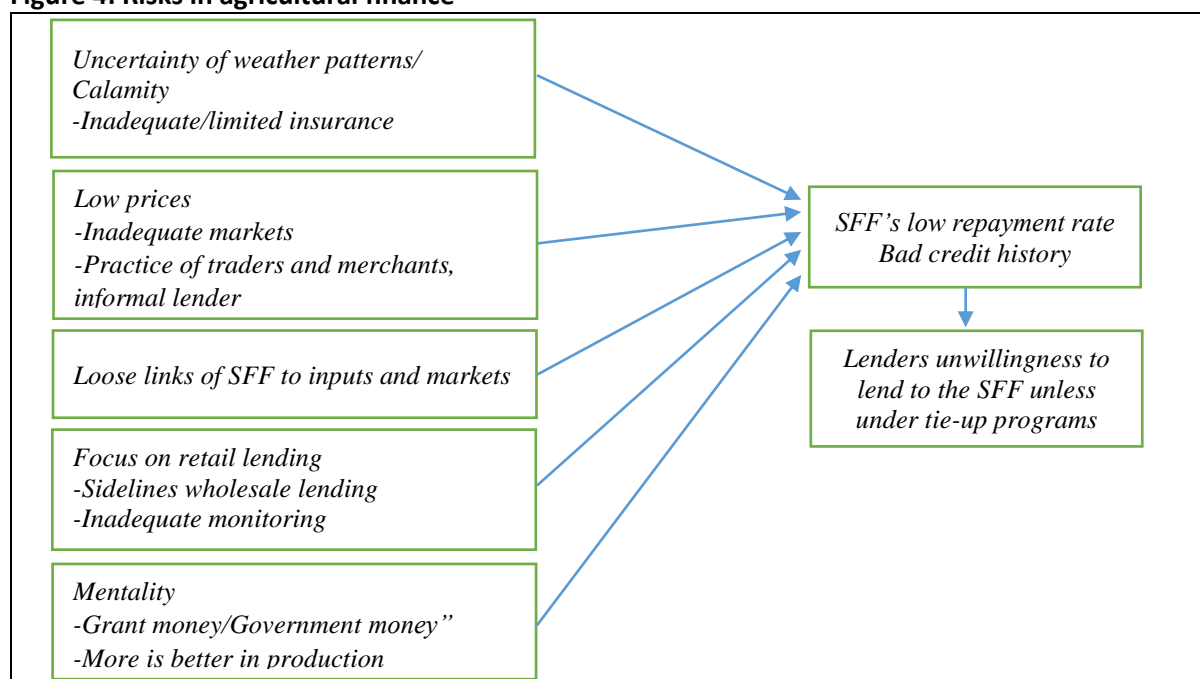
Figure 4. Risks in agricultural finance

Uncertainty of weather patterns/ Calamity
-Inadequate/limited insurance

Low prices
-Inadequate markets
-Practice of traders and merchants, informal lender

Loose links of SFF to inputs and markets

Focus on retail lending
-Sidelines wholesale lending
-Inadequate monitoring

Mentality
-Grant money/Government money"
-More is better in production

SFF's low repayment rate
Bad credit history

Lenders unwillingness to lend to the SFF unless under tie-up programs